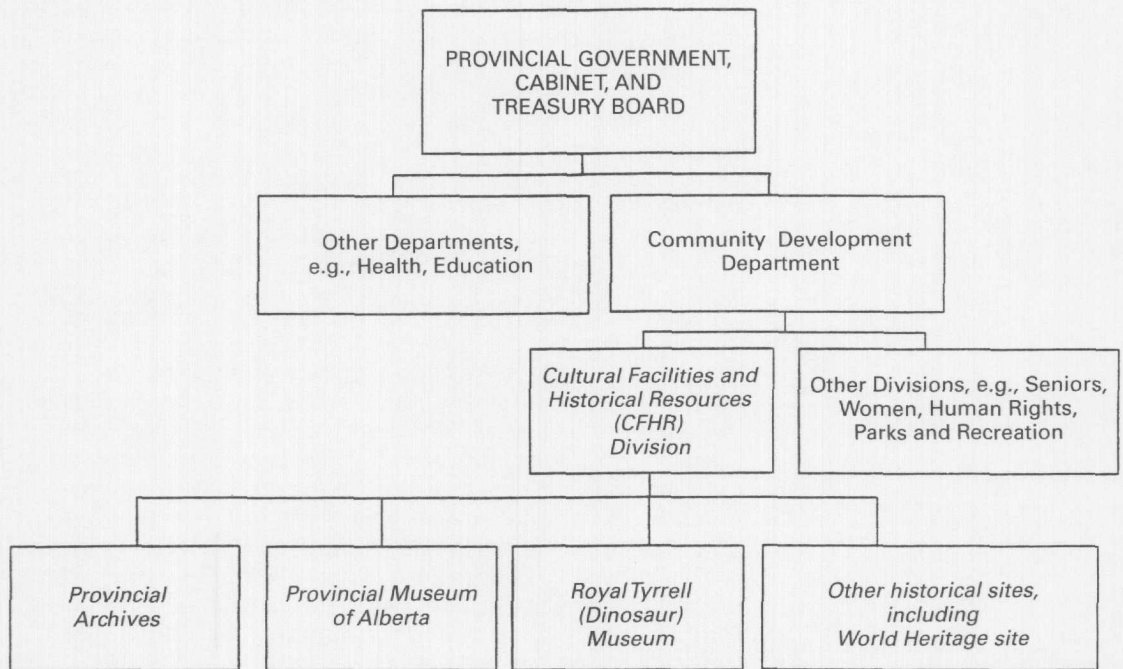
PROVINCIAL GOVERNMENT, CABINET, AND TREASURY BOARD

Other Departments, e.g., Health, Education

Community Development Department

Cultural Facilities and Historical Resources (CFHR) Division

Other Divisions, e.g., Seniors, Women, Human Rights, Parks and Recreation

Provincial Archives

Provincial Museum of Alberta

Royal Tyrrell (Dinosaur) Museum

Other historical sites, including World Heritage site